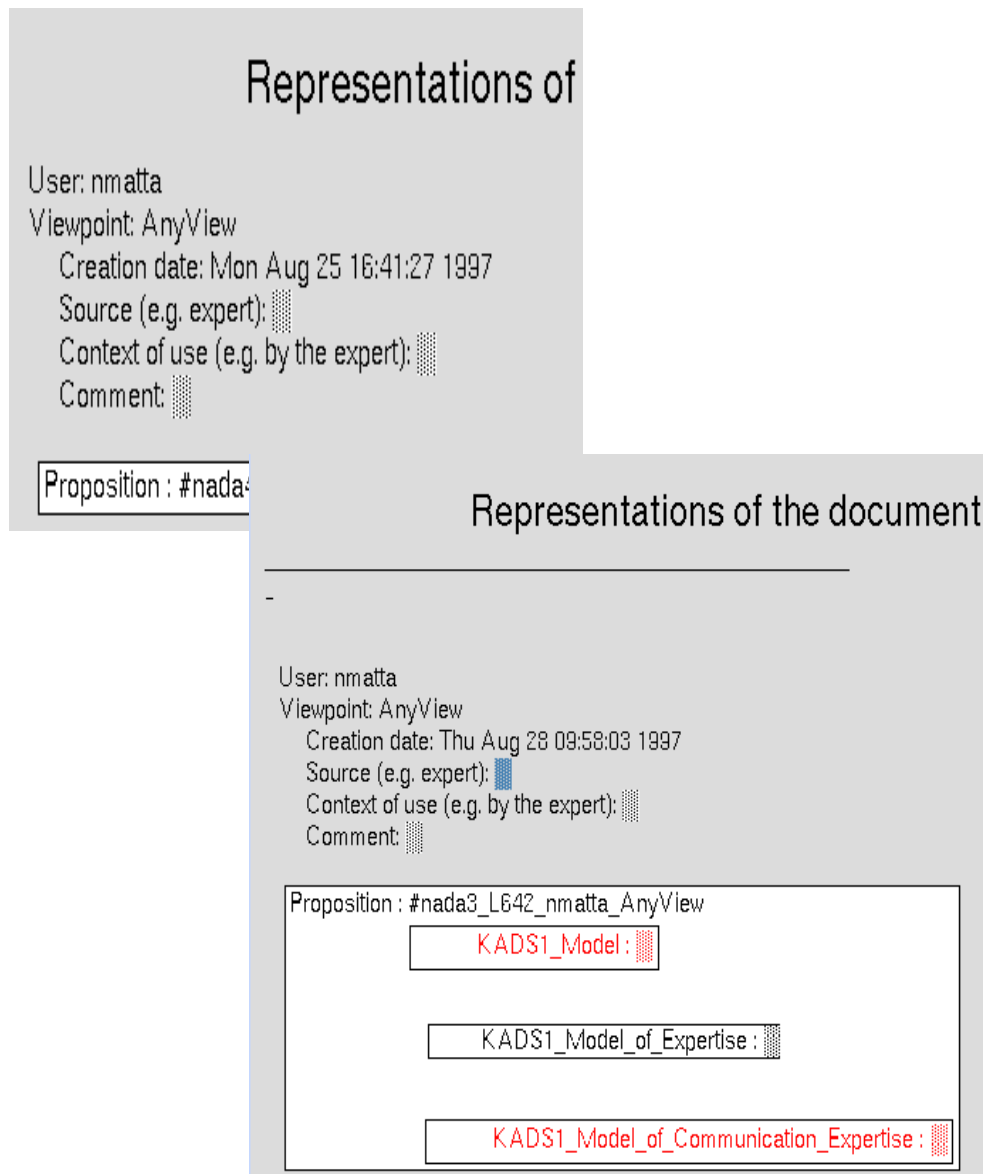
Representations of

User: nmatta
Viewpoint: AnyView
Creation date: Mon Aug 25 16:41:27 1997
Source (e.g. expert):
Context of use (e.g. by the expert):
Comment:

Proposition : #nada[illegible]

Representations of the document

-

User: nmatta
Viewpoint: AnyView
Creation date: Thu Aug 28 09:58:03 1997
Source (e.g. expert):
Context of use (e.g. by the expert):
Comment:

Proposition : #nada3_L642_nmatta_AnyView

KADS1_Model :

KADS1_Model_of_Expertise :

KADS1_Model_of_Communication_Expertise :